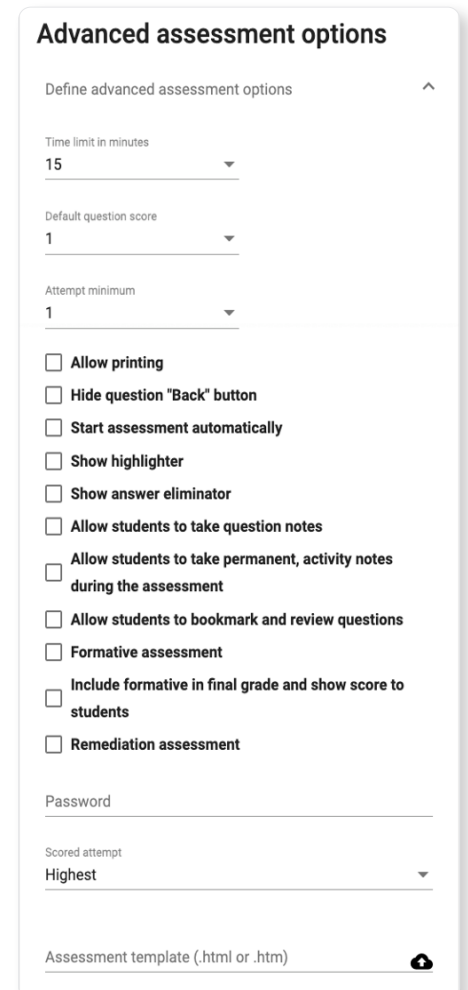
Advanced assessment options

Define advanced assessment options

Time limit in minutes
15

Default question score
1

Attempt minimum
1

Allow printing

Hide question "Back" button

Start assessment automatically

Show highlighter

Show answer eliminator

Allow students to take question notes

Allow students to take permanent, activity notes during the assessment

Allow students to bookmark and review questions

Formative assessment

Include formative in final grade and show score to students

Remediation assessment

Password

Scored attempt
Highest

Assessment template (.html or .htm)